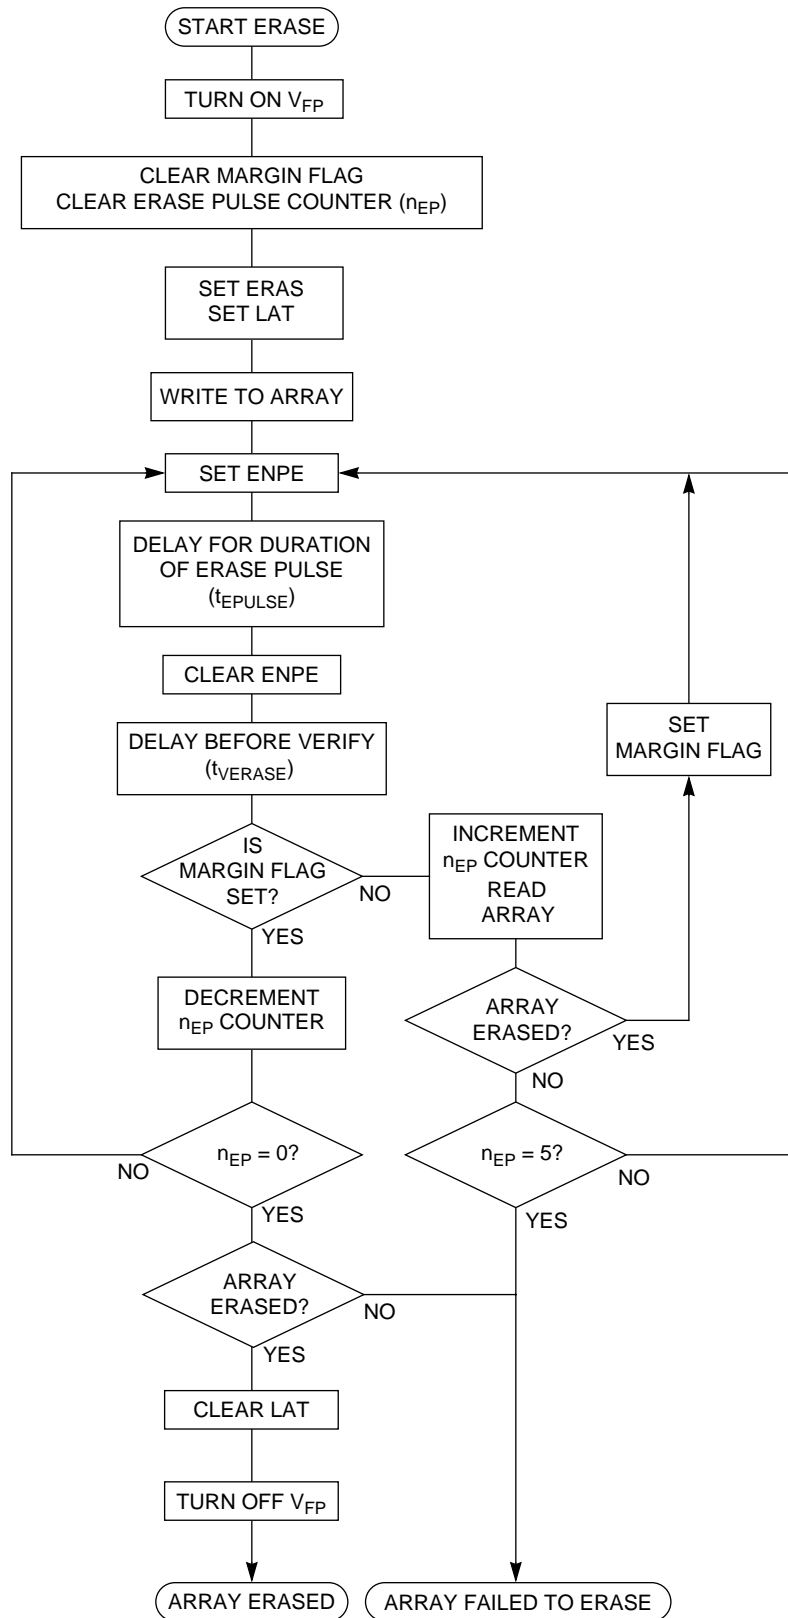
START ERASE

TURN ON $V_{FP}$

CLEAR MARGIN FLAG
CLEAR ERASE PULSE COUNTER ($n_{EP}$)

SET ERAS
SET LAT

WRITE TO ARRAY

SET ENPE

DELAY FOR DURATION OF ERASE PULSE ($t_{EPULSE}$)

CLEAR ENPE

DELAY BEFORE VERIFY ($t_{VERASE}$)

SET MARGIN FLAG

IS MARGIN FLAG SET?

NO

INCREMENT $n_{EP}$ COUNTER
READ ARRAY

YES

DECREMENT $n_{EP}$ COUNTER

ARRAY ERASED?

YES

NO

$n_{EP} = 0$?

NO

$n_{EP} = 5$?

NO

YES

YES

ARRAY ERASED?

NO

YES

CLEAR LAT

TURN OFF $V_{FP}$

ARRAY ERASED

ARRAY FAILED TO ERASE